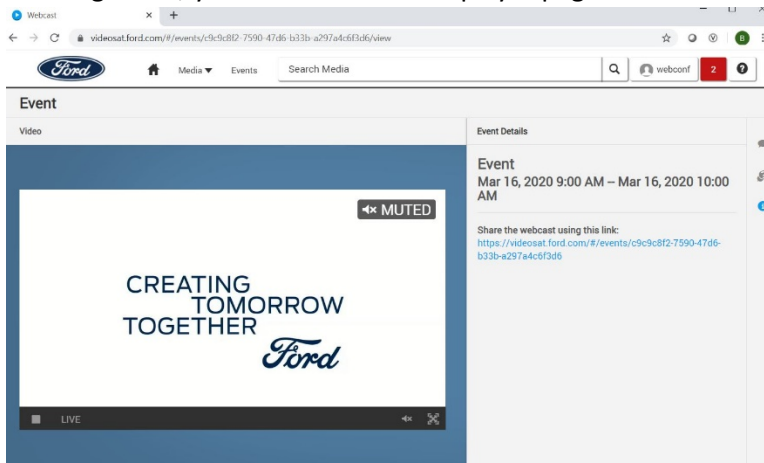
Webcast

videosat.ford.com/#/events/c9c9c8f2-7590-47d6-b33b-a297a4c6f3d6/view

Ford

Media ▼ Events

Search Media

webconf

2

Event

Video

MUTED

CREATING TOMORROW TOGETHER

Ford

LIVE

Event Details

Event

Mar 16, 2020 9:00 AM – Mar 16, 2020 10:00 AM

Share the webcast using this link:

https://videosat.ford.com/#/events/c9c9c8f2-7590-47d6-b33b-a297a4c6f3d6